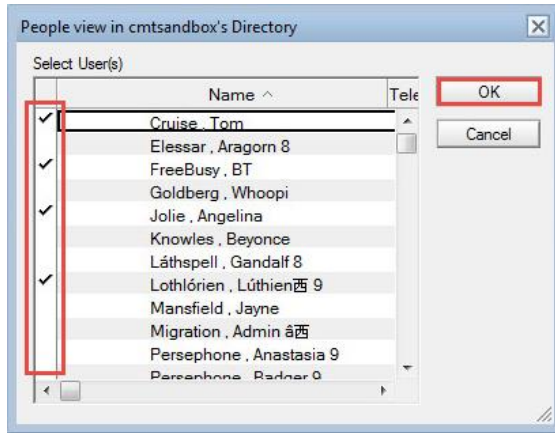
People view in cmtsandbox's Directory

Select User(s)

| | Name ^ | Tele |
|---|---|---|
| ✓ | Cruise , Tom | |
| | Elessar , Aragorn 8 | |
| ✓ | FreeBusy , BT | |
| | Goldberg , Whoopi | |
| ✓ | Jolie , Angelina | |
| | Knowles , Beyonce | |
| | Láthspell , Gandalf 8 | |
| ✓ | Lothlórien , Lúthien西 9 | |
| | Mansfield , Jayne | |
| | Migration , Admin â西 | |
| | Persephone , Anastasia 9 | |
| | Persephone , Badger 9 | |

OK

Cancel